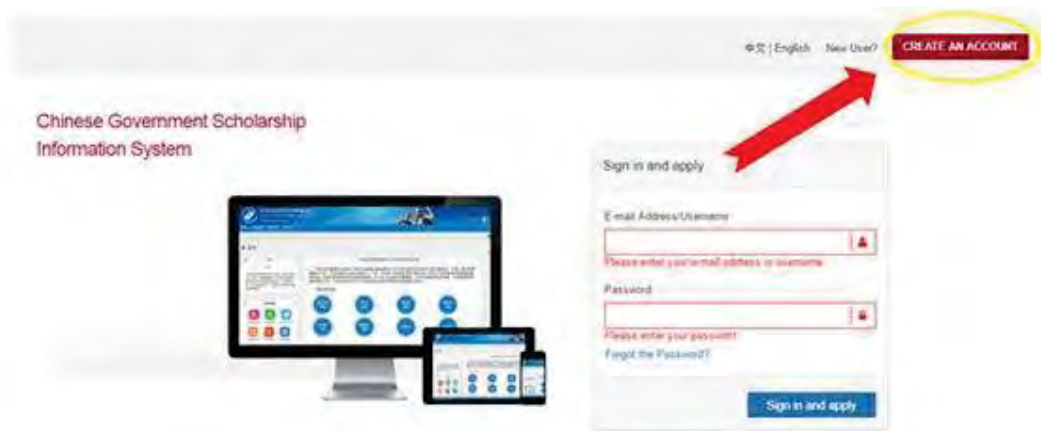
中文 | English New User? CREATE AN ACCOUNT

Chinese Government Scholarship Information System

Sign in and apply

E-mail Address/Username

Please enter your e-mail address or username

Password

Please enter your password!

Forgot the Password?

Sign in and apply